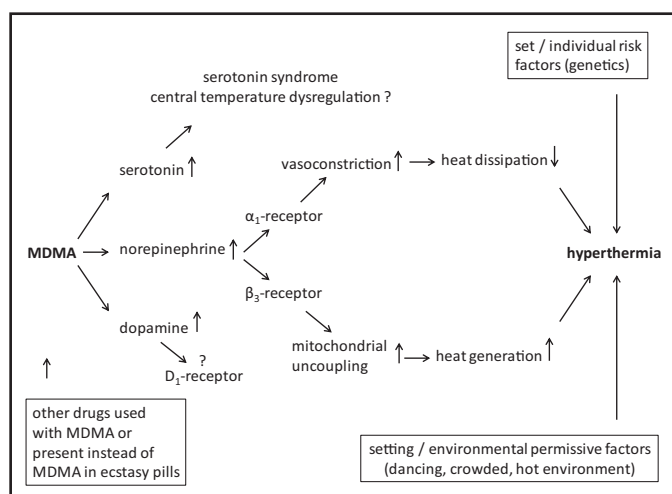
set / individual risk factors (genetics)

serotonin syndrome
central temperature dysregulation ?

serotonin ↑

vasoconstriction ↑ → heat dissipation ↓

$\alpha_1$-receptor

MDMA → norepinephrine ↑

hyperthermia

$\beta_3$-receptor

dopamine ↑

?
$D_1$-receptor

mitochondrial uncoupling ↑ → heat generation ↑

↑

other drugs used with MDMA or present instead of MDMA in ecstasy pills

setting / environmental permissive factors (dancing, crowded, hot environment)